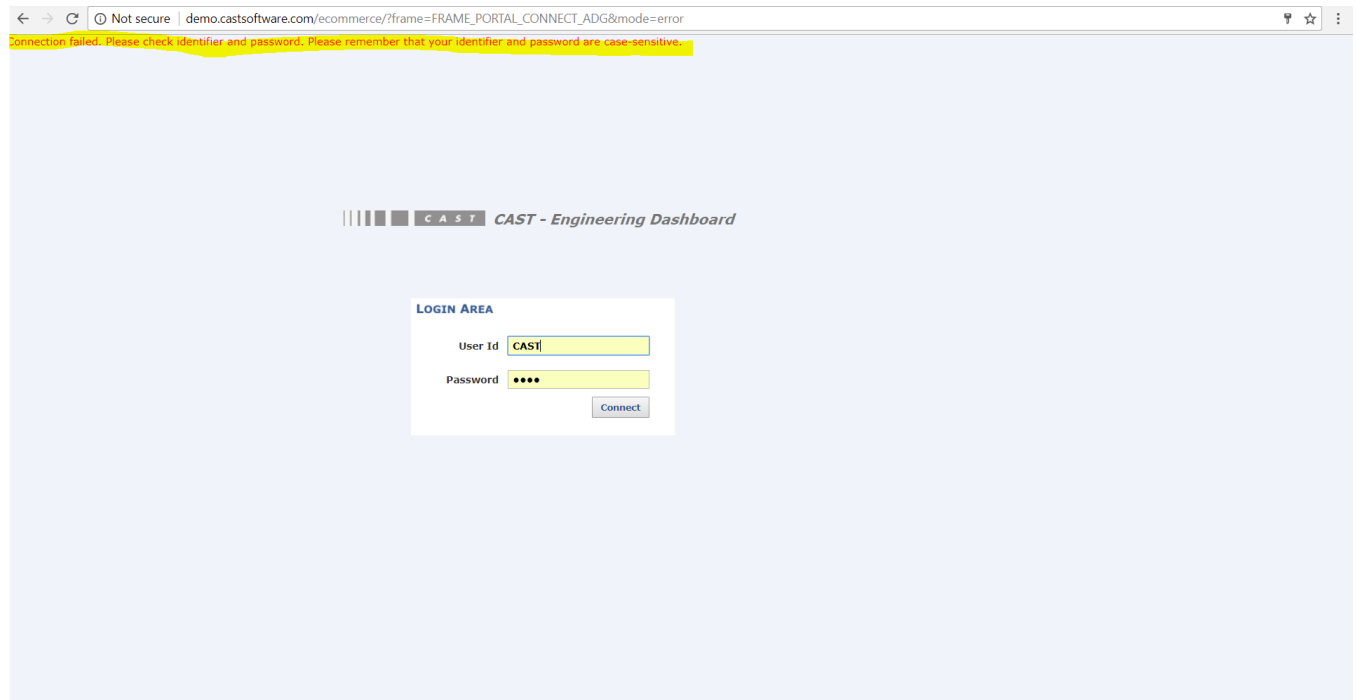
Not secure | demo.castsoftware.com/ecommerce/?frame=FRAME_PORTAL_CONNECT_ADG&mode=error

Connection failed. Please check identifier and password. Please remember that your identifier and password are case-sensitive.

CAST CAST - Engineering Dashboard

LOGIN AREA

User Id CAST

Password ●●●●

Connect